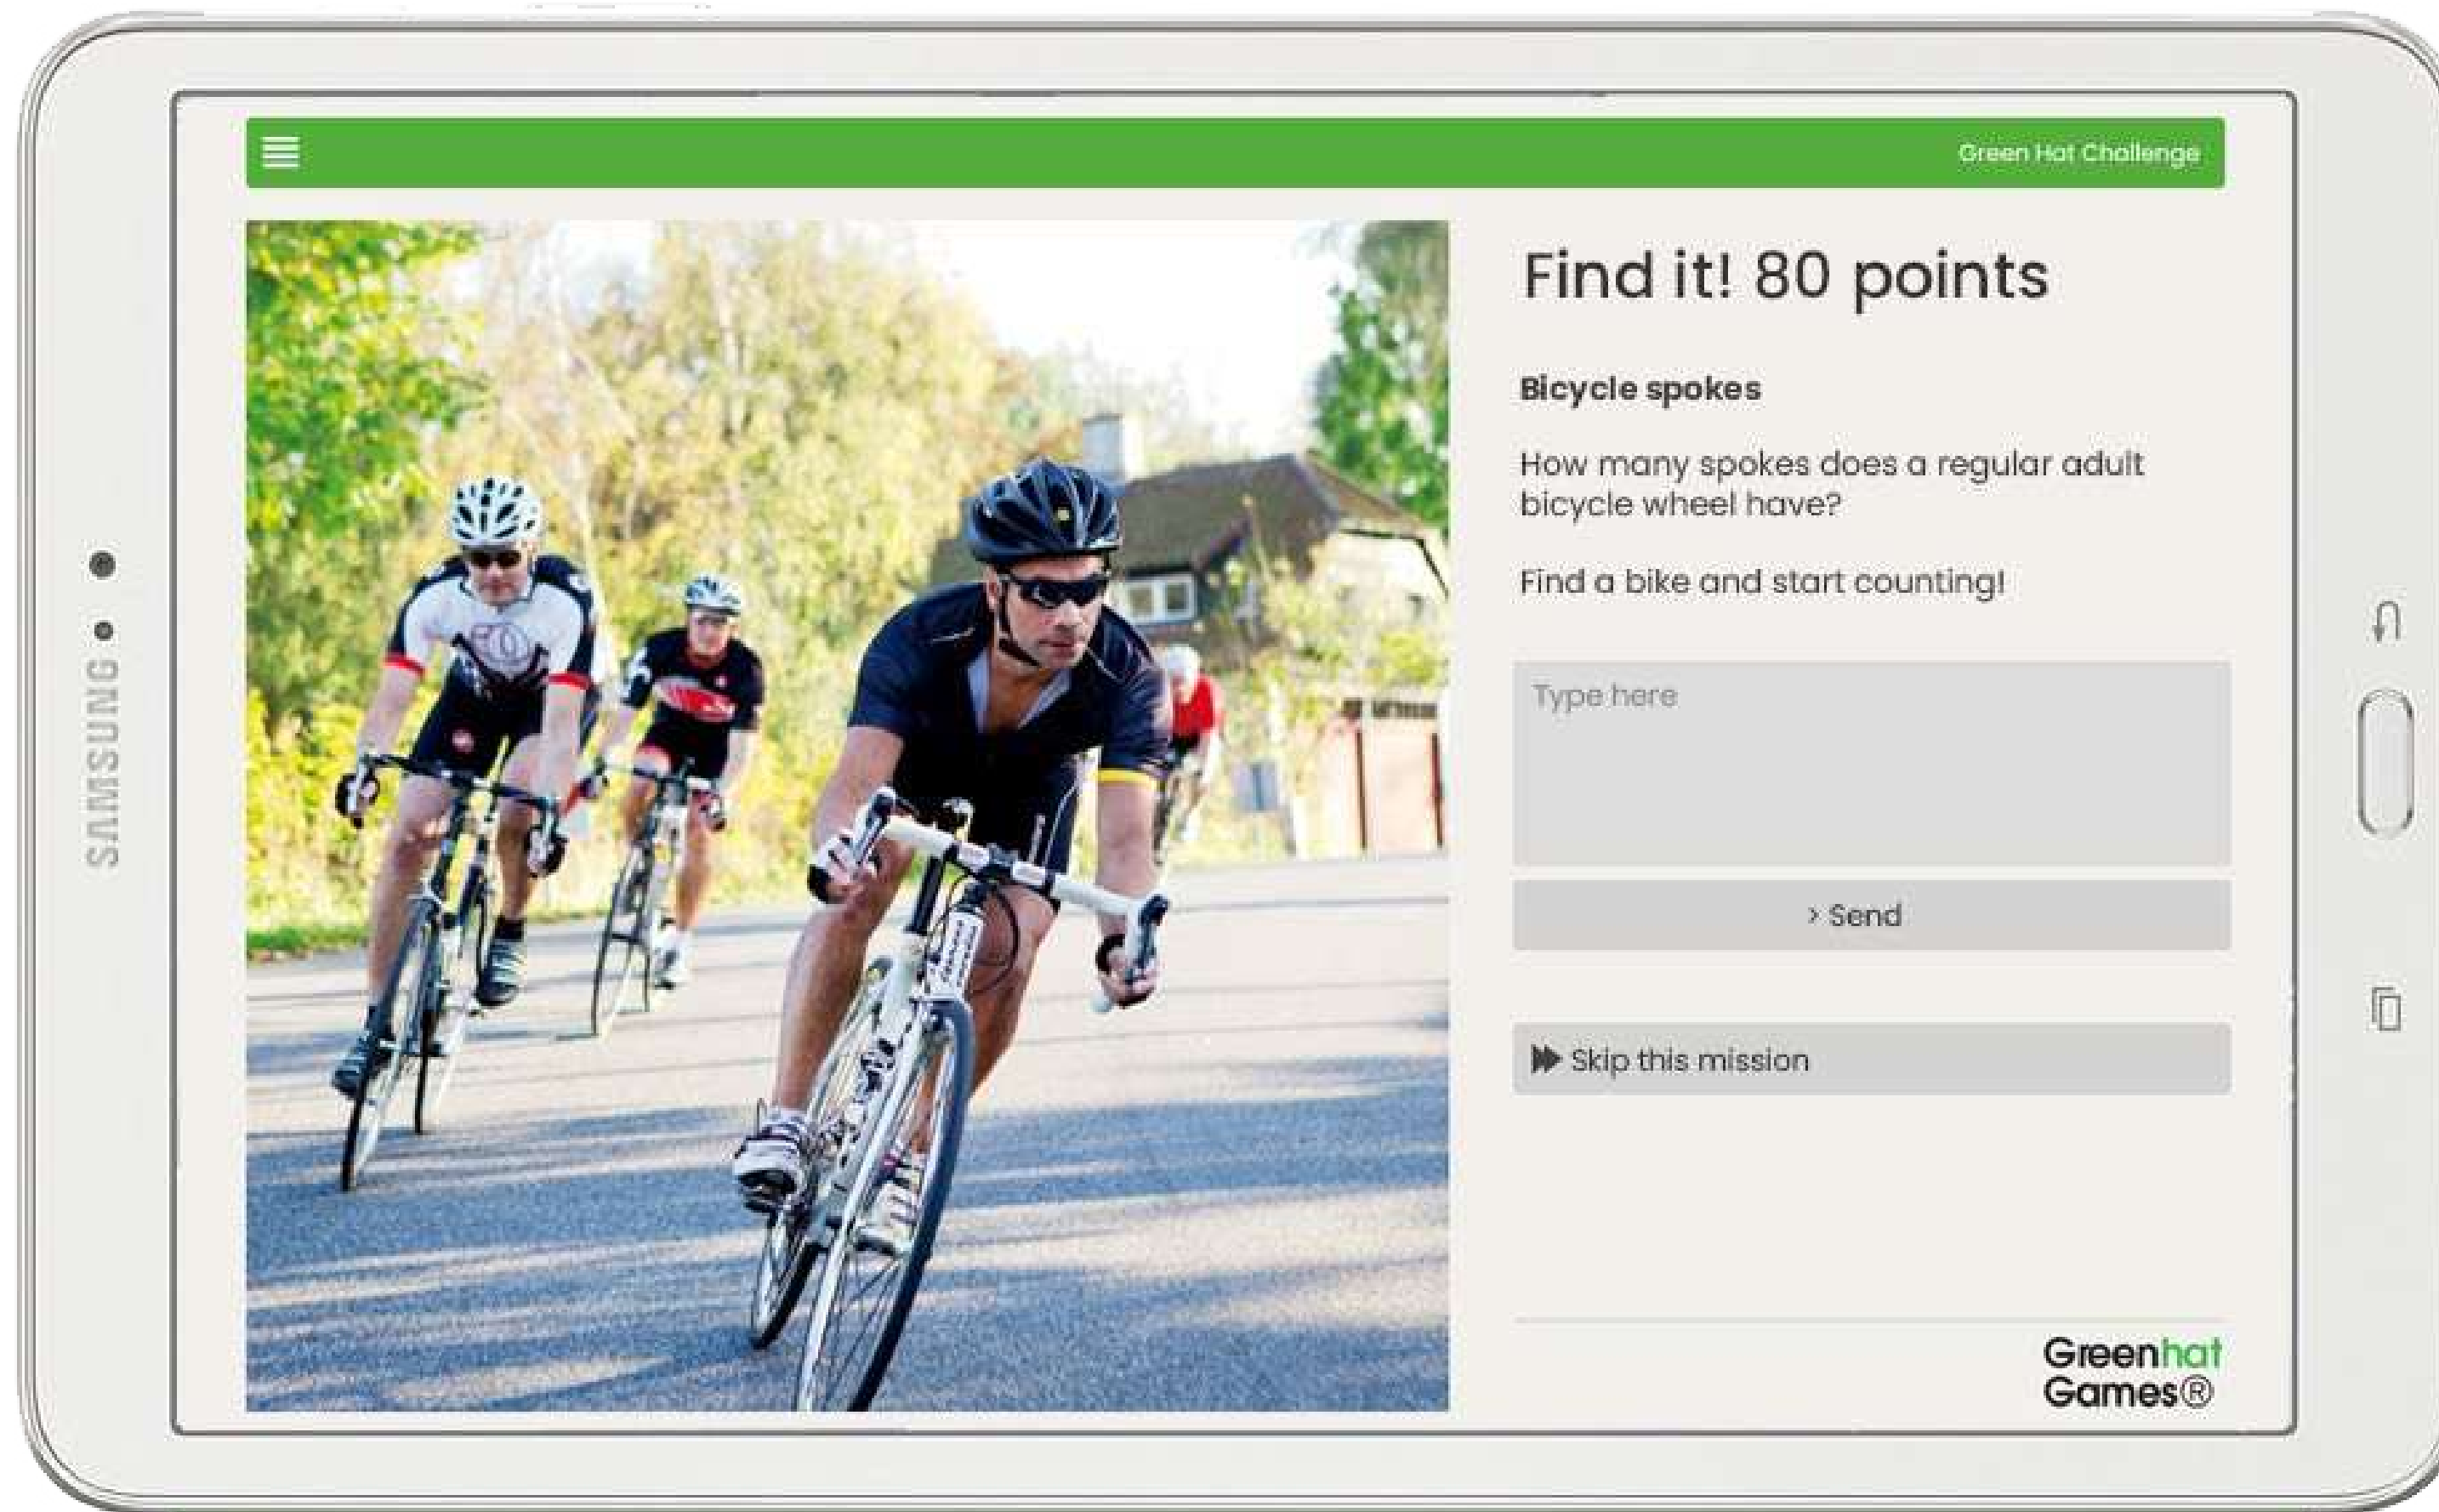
SAMSUNG

Green Hat Challenge

Find it! 80 points

Bicycle spokes

How many spokes does a regular adult bicycle wheel have?

Find a bike and start counting!

Type here

› Send

Skip this mission

Greenhat Games®